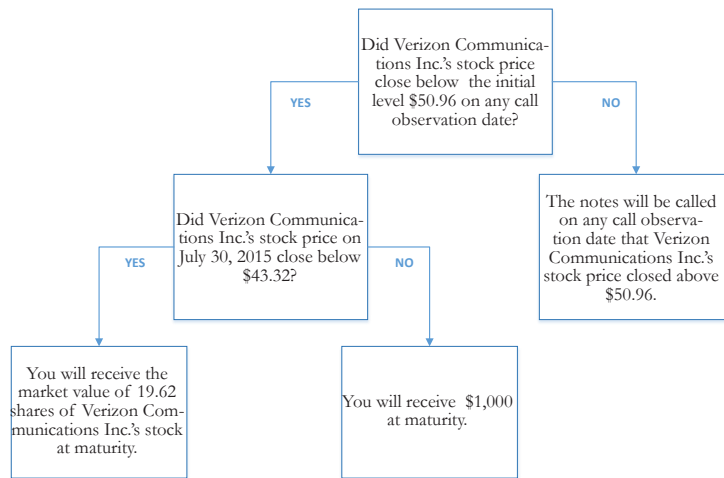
Did Verizon Communications Inc.'s stock price close below the initial level $50.96 on any call observation date?

YES

NO

Did Verizon Communications Inc.'s stock price on July 30, 2015 close below $43.32?

The notes will be called on any call observation date that Verizon Communications Inc.'s stock price closed above $50.96.

YES

NO

You will receive the market value of 19.62 shares of Verizon Communications Inc.'s stock at maturity.

You will receive $1,000 at maturity.